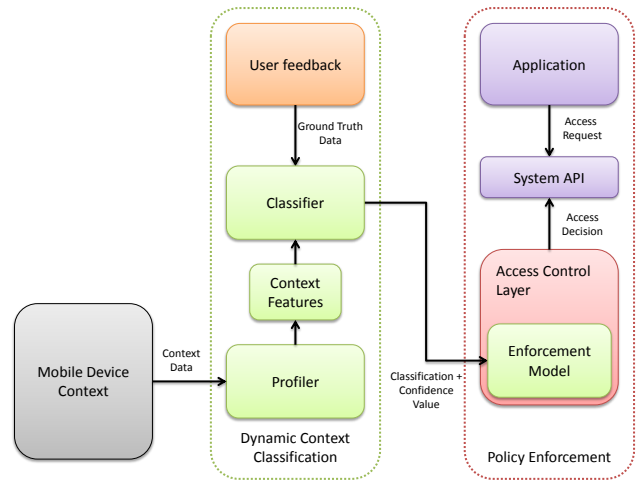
User feedback

Ground Truth Data

Classifier

Context Features

Profiler

Dynamic Context Classification

Mobile Device Context

Context Data

Application

Access Request

System API

Access Decision

Access Control Layer

Enforcement Model

Classification + Confidence Value

Policy Enforcement